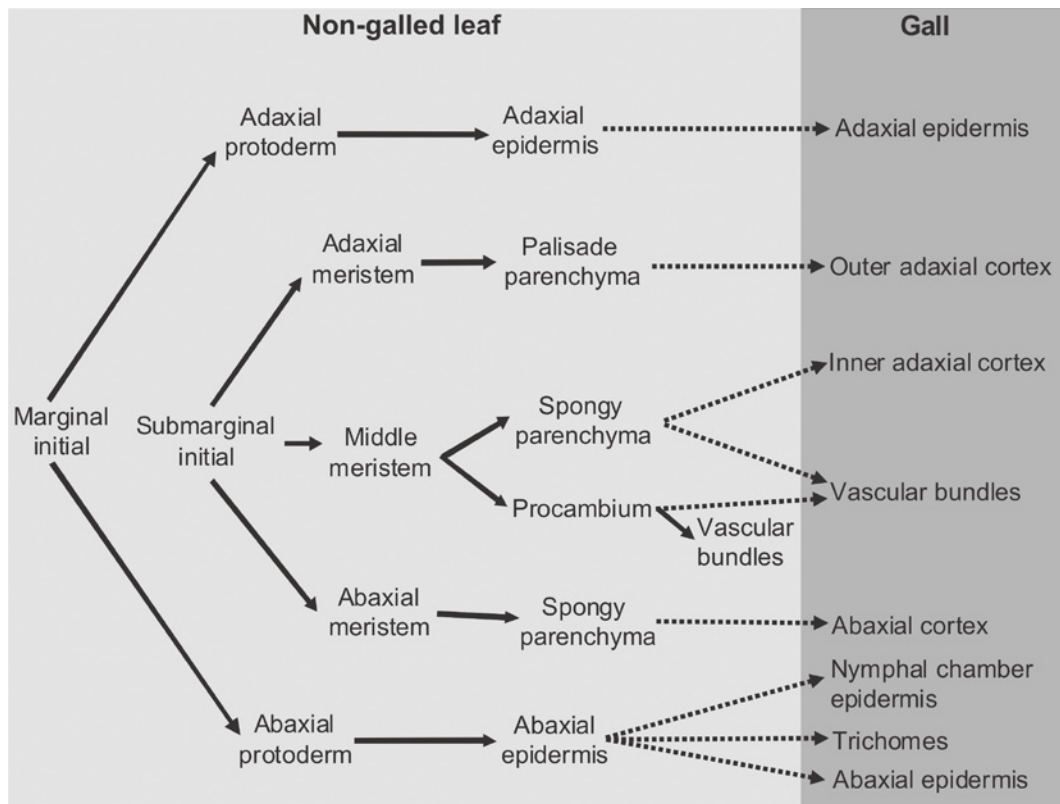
Non-galled leaf

Gall

Adaxial protoderm

Adaxial epidermis

Adaxial epidermis

Adaxial meristem

Palisade parenchyma

Outer adaxial cortex

Inner adaxial cortex

Marginal initial

Submarginal initial

Middle meristem

Spongy parenchyma

Procambium

Vascular bundles

Vascular bundles

Abaxial meristem

Spongy parenchyma

Abaxial cortex

Nymphal chamber epidermis

Abaxial protoderm

Abaxial epidermis

Trichomes

Abaxial epidermis